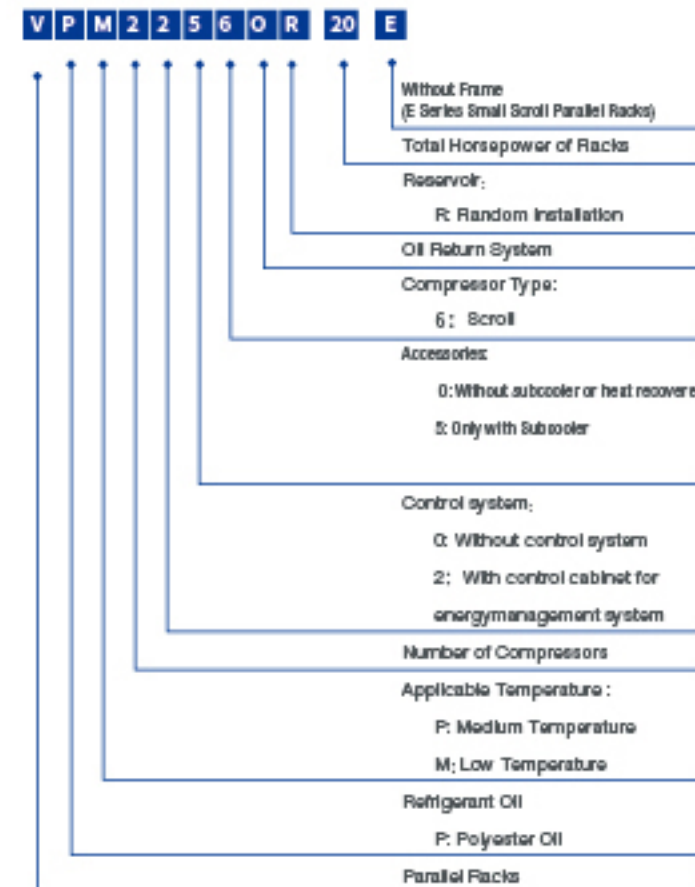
V P M 2 2 5 6 O R 20 E

Without Frame
(E Series Small Scroll Parallel Racks)

Total Horsepower of Racks

Reservoir:

R: Random Installation

Oil Return System

Compressor Type:

6: Scroll

Accessories:

0: Without subcooler or heat recovere

5: Only with Subcooler

Control system:

0: Without control system

2: With control cabinet for energymanagement system

Number of Compressors

Applicable Temperature:

P: Medium Temperature

M: Low Temperature

Refrigerant Oil

P: Polyester Oil

Parallel Racks